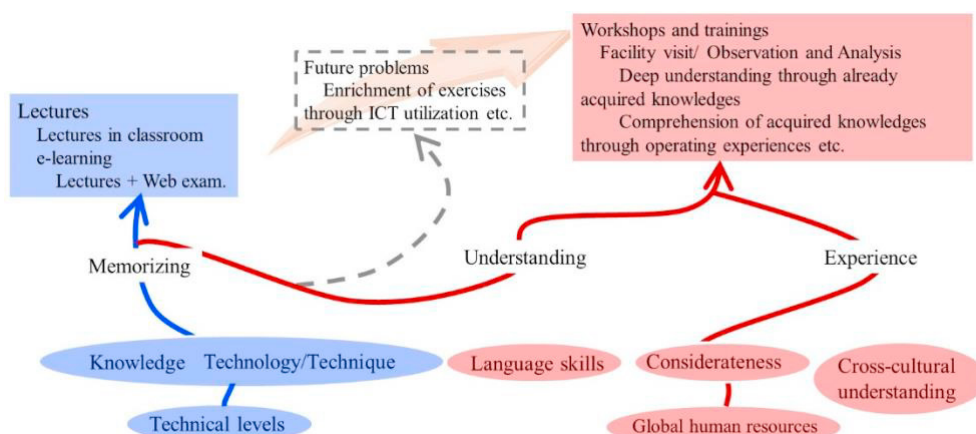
Lectures
Lectures in classroom
e-learning
Lectures + Web exam.

Future problems
Enrichment of exercises through ICT utilization etc.

Workshops and trainings
Facility visit/ Observation and Analysis
Deep understanding through already acquired knowledges
Comprehension of acquired knowledges through operating experiences etc.

Memorizing

Understanding

Experience

Knowledge Technology/Technique

Technical levels

Language skills

Considerateness

Cross-cultural understanding

Global human resources